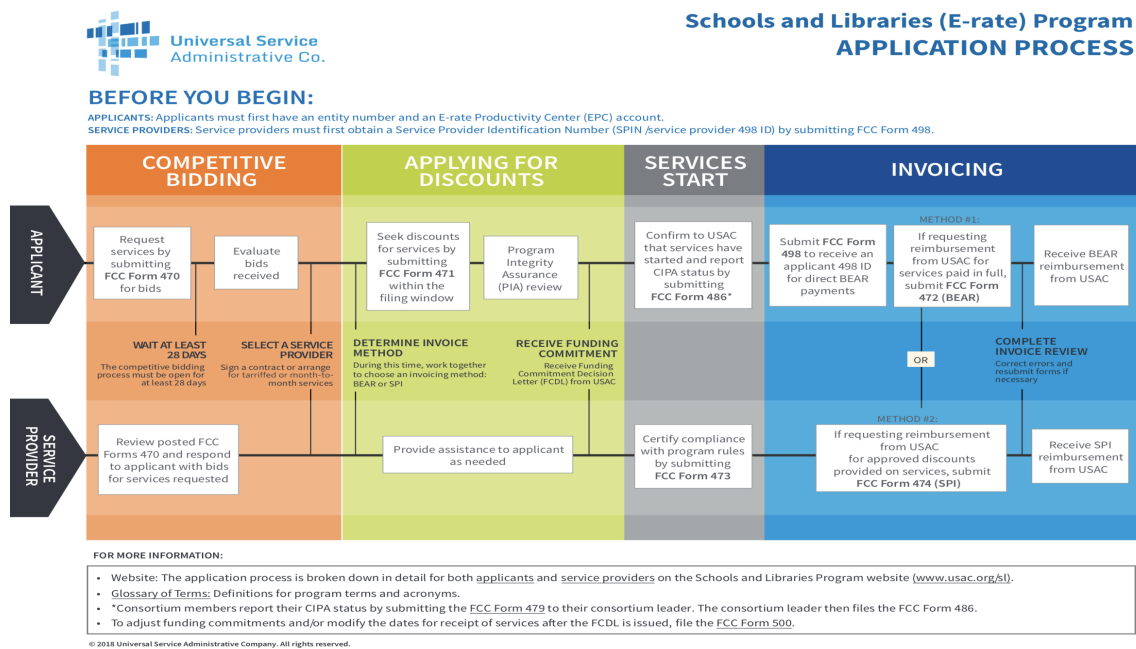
Universal Service Administrative Co.

Schools and Libraries (E-rate) Program
APPLICATION PROCESS

BEFORE YOU BEGIN:

APPLICANTS: Applicants must first have an entity number and an E-rate Productivity Center (EPC) account.
SERVICE PROVIDERS: Service providers must first obtain a Service Provider Identification Number (SPIN /service provider 498 ID) by submitting FCC Form 498.

COMPETITIVE BIDDING

APPLYING FOR DISCOUNTS

SERVICES START

INVOICING

APPLICANT

Request services by submitting FCC Form 470 for bids

Evaluate bids received

Seek discounts for services by submitting FCC Form 471 within the filing window

Program Integrity Assurance (PIA) review

Confirm to USAC that services have started and report CIPA status by submitting FCC Form 486*

Submit FCC Form 498 to receive an applicant 498 ID for direct BEAR payments

METHOD #1:

If requesting reimbursement from USAC for services paid in full, submit FCC Form 472 (BEAR)

Receive BEAR reimbursement from USAC

WAIT AT LEAST 28 DAYS
The competitive bidding process must be open for at least 28 days

SELECT A SERVICE PROVIDER
Sign a contract or arrange for tarriffed or month-to-month services

DETERMINE INVOICE METHOD
During this time, work together to choose an invoicing method: BEAR or SPI

RECEIVE FUNDING COMMITMENT
Receive Funding Commitment Decision Letter (FCDL) from USAC

OR

COMPLETE INVOICE REVIEW
Correct errors and resubmit forms if necessary

SERVICE PROVIDER

Review posted FCC Forms 470 and respond to applicant with bids for services requested

Provide assistance to applicant as needed

Certify compliance with program rules by submitting FCC Form 473

METHOD #2:

If requesting reimbursement from USAC for approved discounts provided on services, submit FCC Form 474 (SPI)

Receive SPI reimbursement from USAC

FOR MORE INFORMATION:

• Website: The application process is broken down in detail for both applicants and service providers on the Schools and Libraries Program website (www.usac.org/sl).
• Glossary of Terms: Definitions for program terms and acronyms.
• *Consortium members report their CIPA status by submitting the FCC Form 479 to their consortium leader. The consortium leader then files the FCC Form 486.
• To adjust funding commitments and/or modify the dates for receipt of services after the FCDL is issued, file the FCC Form 500.

© 2018 Universal Service Administrative Company. All rights reserved.